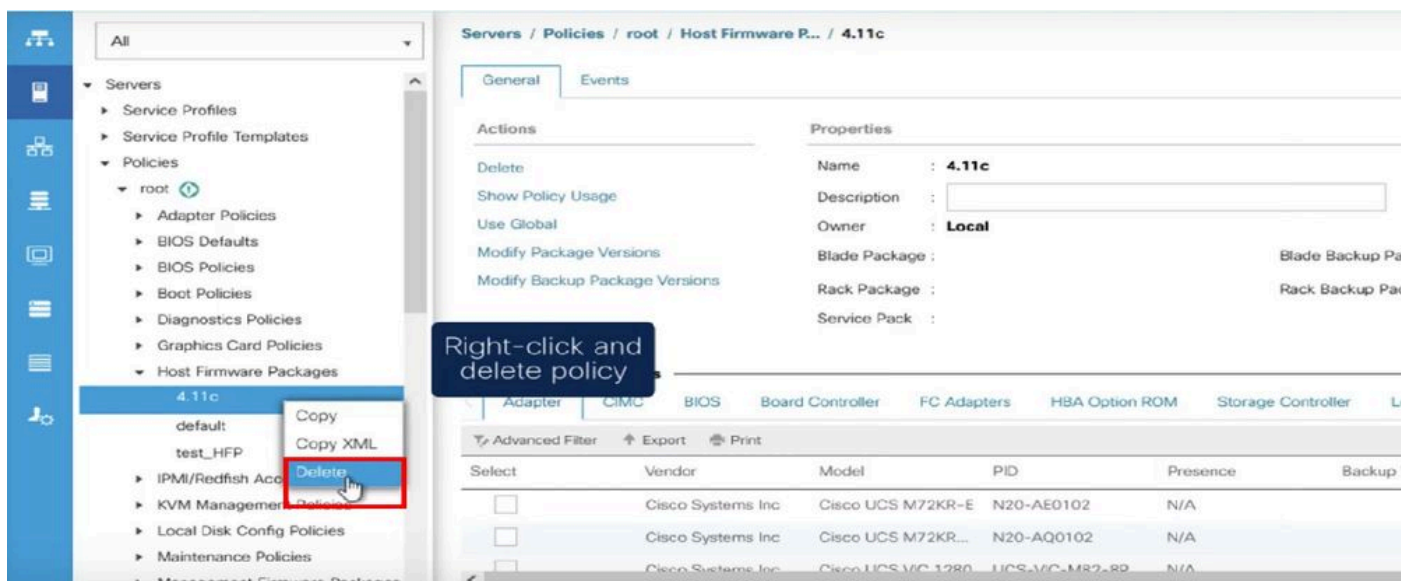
All

Servers
Service Profiles
Service Profile Templates
Policies
root
Adapter Policies
BIOS Defaults
BIOS Policies
Boot Policies
Diagnostics Policies
Graphics Card Policies
Host Firmware Packages
4.11c
default
test_HFP
IPMI/Redfish Acc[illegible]
KVM Managemen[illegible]
Local Disk Config Policies
Maintenance Policies

Copy
Copy XML
Delete

Servers / Policies / root / Host Firmware P... / 4.11c

General
Events

Actions
Delete
Show Policy Usage
Use Global
Modify Package Versions
Modify Backup Package Versions

Properties
Name : 4.11c
Description :
Owner : Local
Blade Package :
Rack Package :
Service Pack :
Blade Backup Pa
Rack Backup Pa

Right-click and delete policy

Adapter
CIMC
BIOS
Board Controller
FC Adapters
HBA Option ROM
Storage Controller

Advanced Filter
Export
Print

| Select | Vendor | Model | PID | Presence | Backup |
|---|---|---|---|---|---|
| | Cisco Systems Inc | Cisco UCS M72KR-E | N20-AE0102 | N/A | |
| | Cisco Systems Inc | Cisco UCS M72KR... | N20-AQ0102 | N/A | |
| | Cisco Systems Inc | Cisco UCS VIC 1280 | UCS-VIC-M82-8P | N/A | |